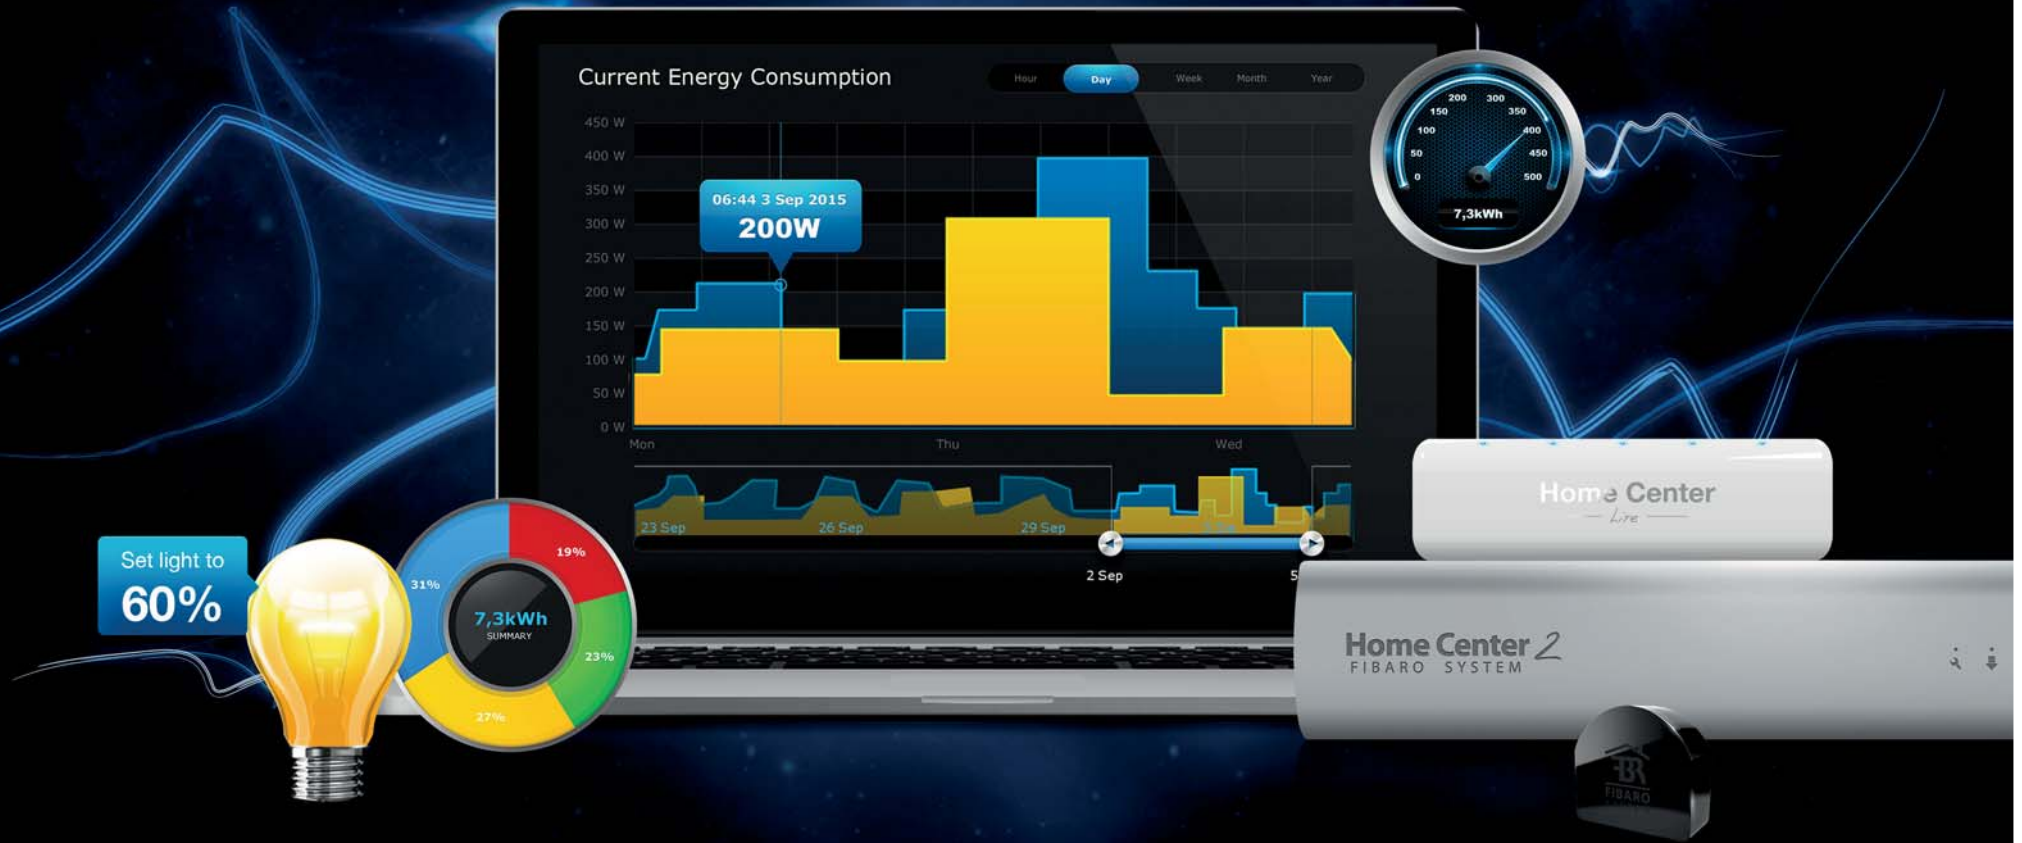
Current Energy Consumption

Hour Day Week Month Year

450 W
400 W
350 W
300 W
250 W
200 W
150 W
100 W
50 W
0 W

06:44 3 Sep 2015
200W

Mon Thu Wed

23 Sep 26 Sep 29 Sep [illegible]

2 Sep 5

200 300
150 350
100 400
50 450
0 500
7,3kWh

Home Center
Lite

Home Center 2
FIBARO SYSTEM

FIBARO

Set light to
60%

19%
31%
7,3kWh
SUMMARY
23%
27%